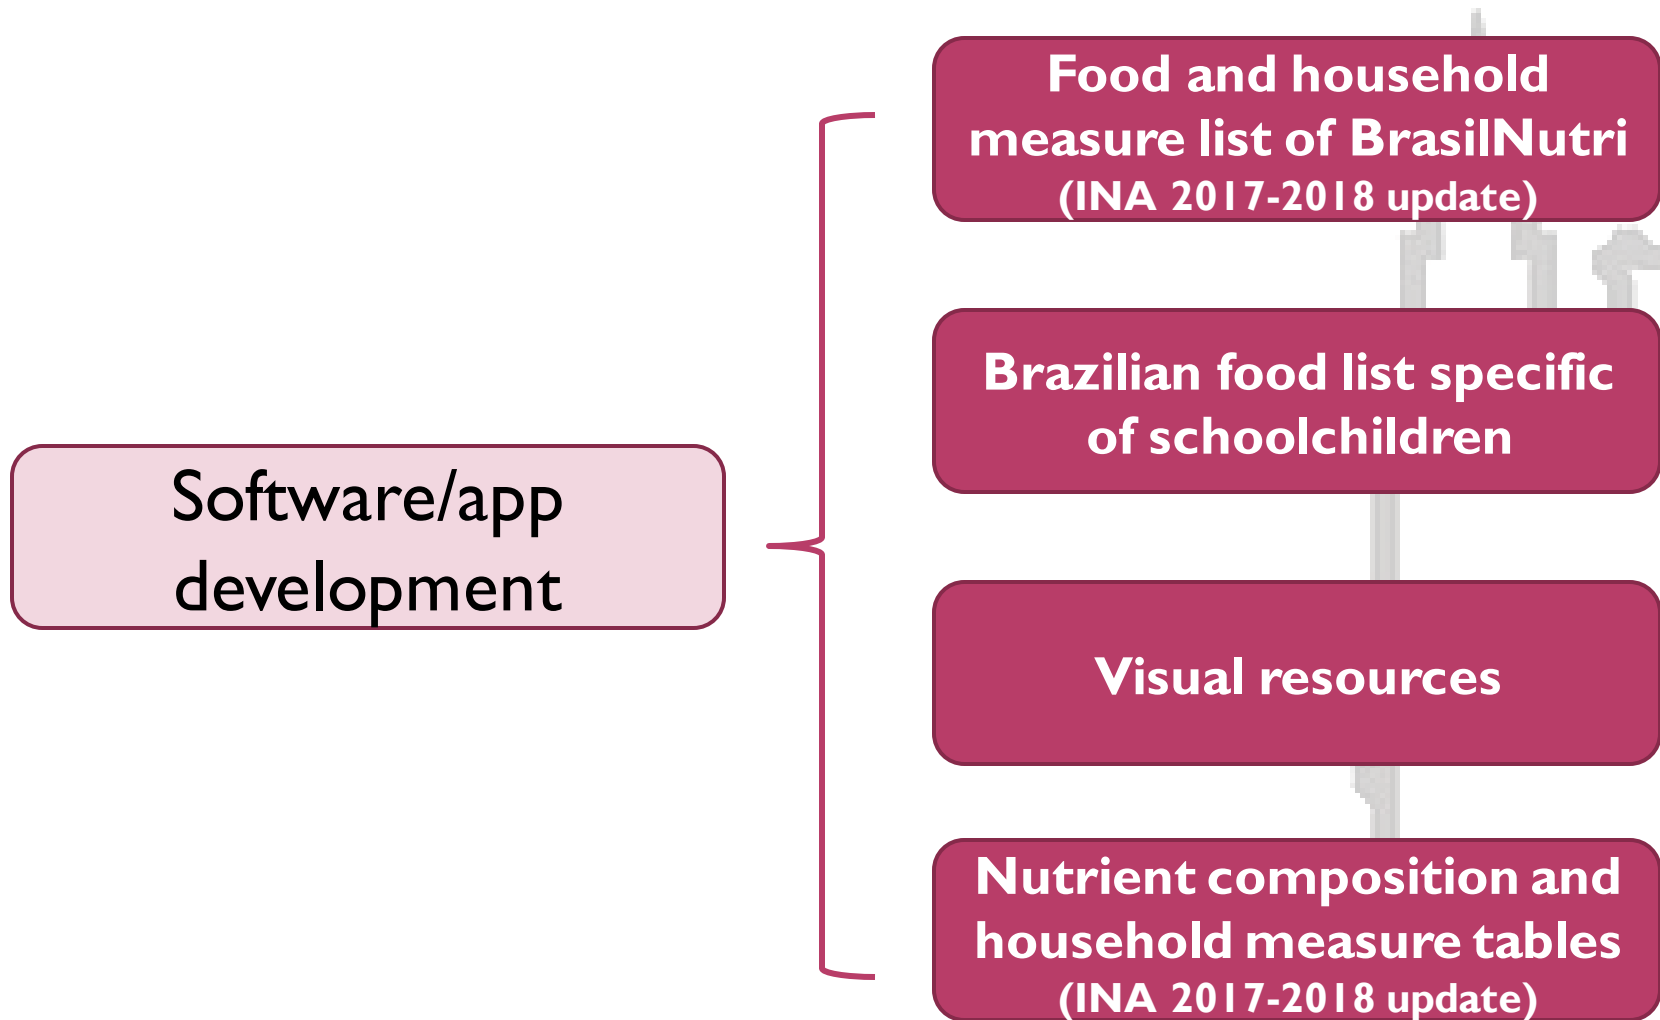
Software/app development

Food and household measure list of BrasilNutri (INA 2017-2018 update)

Brazilian food list specific of schoolchildren

Visual resources

Nutrient composition and household measure tables (INA 2017-2018 update)